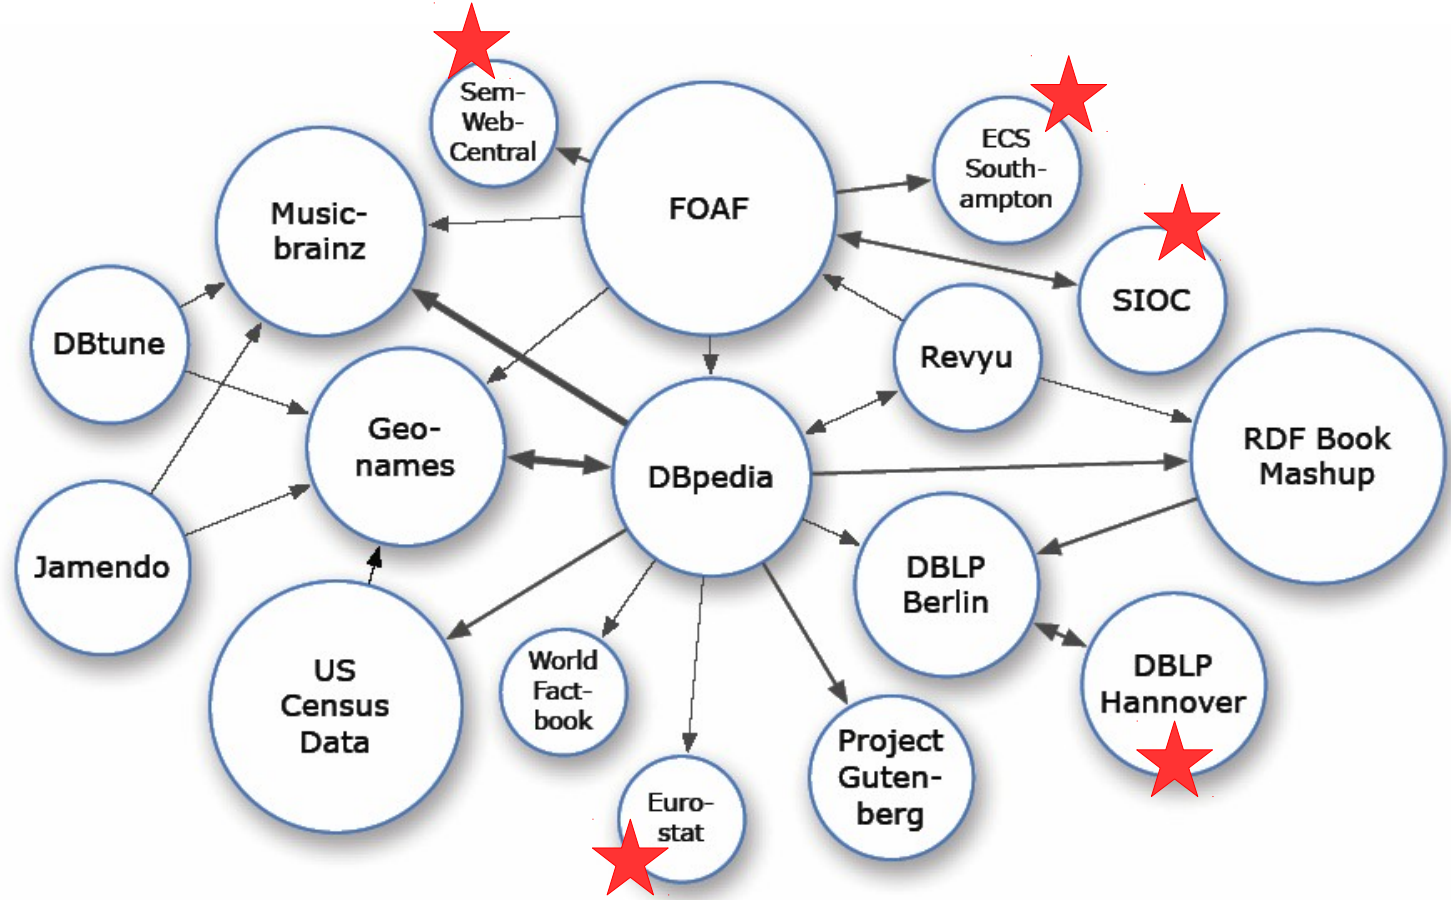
Sem-Web-Central

FOAF

ECS South-ampton

Music-brainz

SIOC

DBtune

Revyu

Geo-names

DBpedia

RDF Book Mashup

Jamendo

DBLP Berlin

US Census Data

World Fact-book

DBLP Hannover

Project Guten-berg

Euro-stat